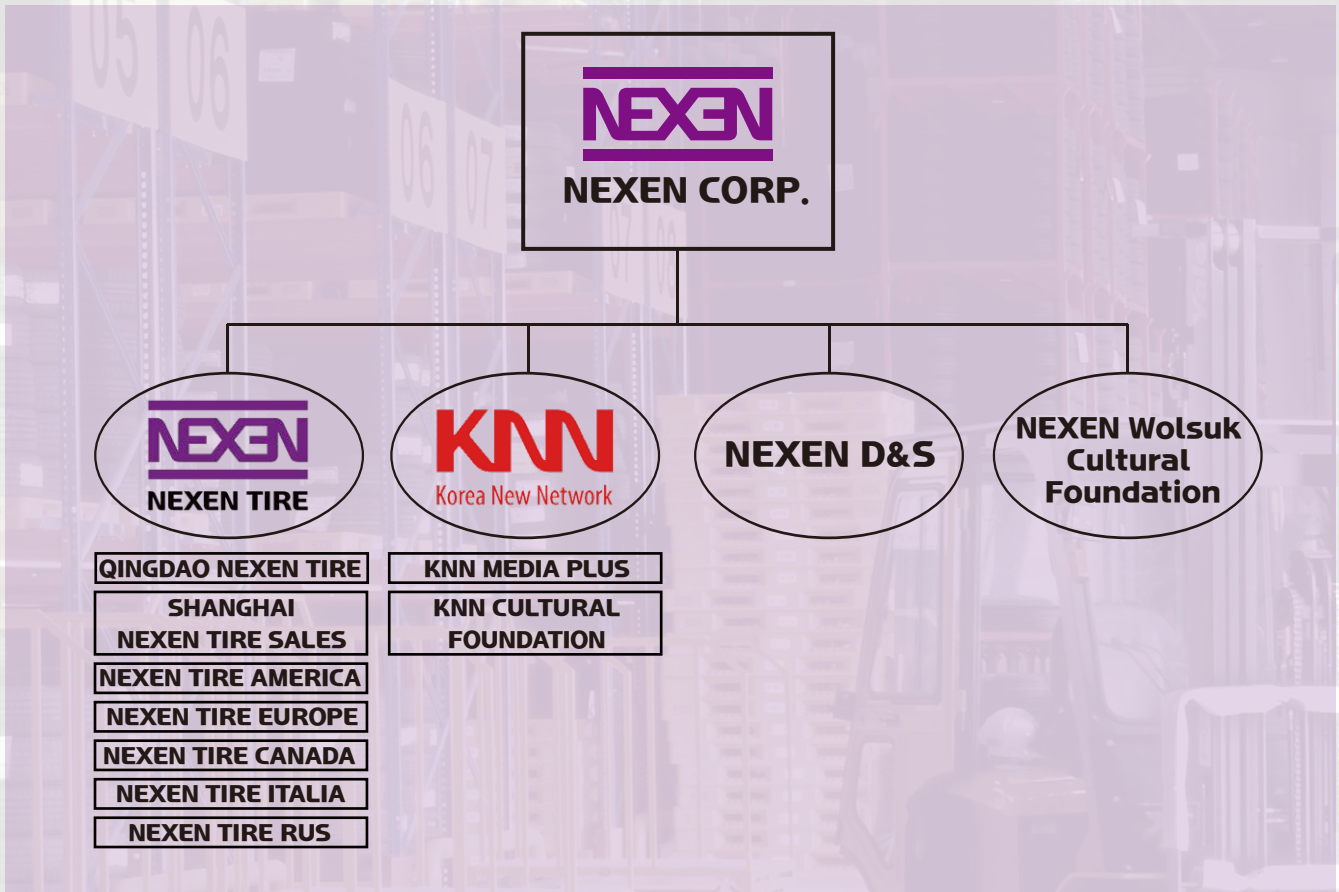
NEXEN
NEXEN CORP.

NEXEN
NEXEN TIRE

KNN
Korea New Network

NEXEN D&S

NEXEN Wolsuk Cultural Foundation

QINGDAO NEXEN TIRE

SHANGHAI NEXEN TIRE SALES

NEXEN TIRE AMERICA

NEXEN TIRE EUROPE

NEXEN TIRE CANADA

NEXEN TIRE ITALIA

NEXEN TIRE RUS

KNN MEDIA PLUS

KNN CULTURAL FOUNDATION